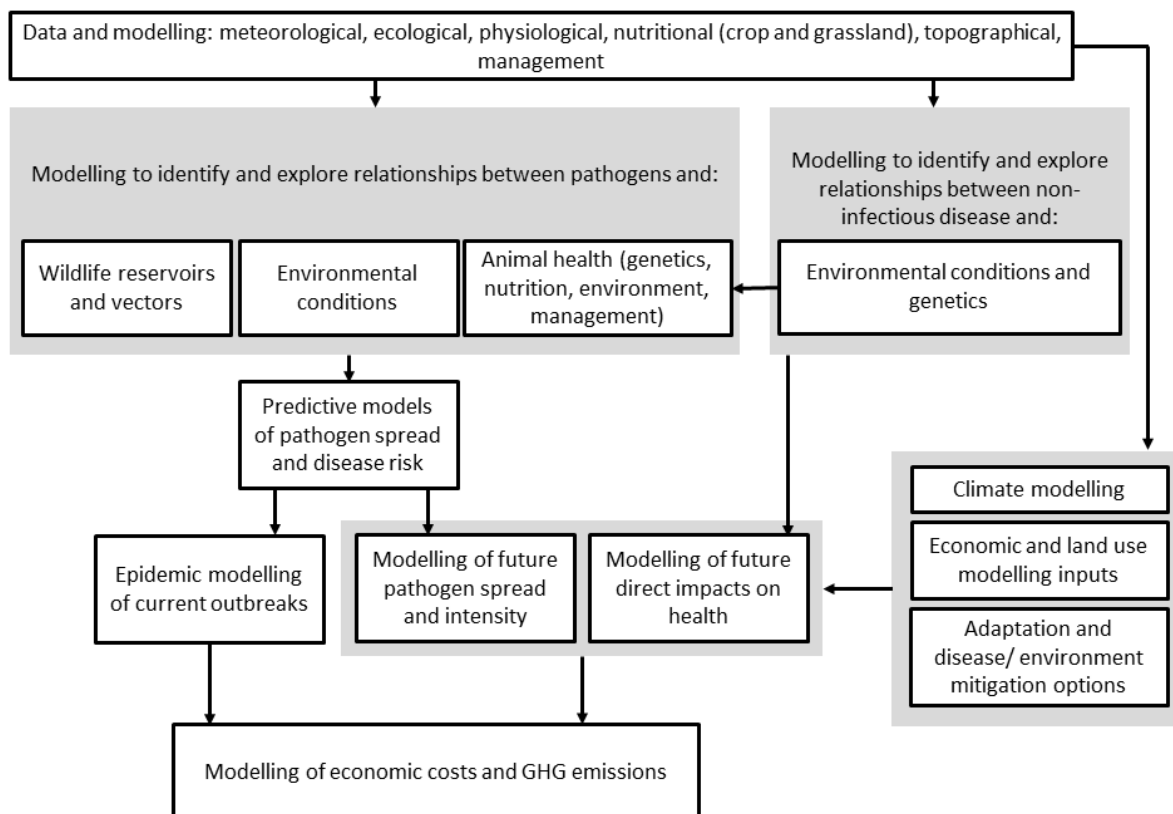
Data and modelling: meteorological, ecological, physiological, nutritional (crop and grassland), topographical, management

Modelling to identify and explore relationships between pathogens and:

Wildlife reservoirs and vectors

Environmental conditions

Animal health (genetics, nutrition, environment, management)

Modelling to identify and explore relationships between non-infectious disease and:

Environmental conditions and genetics

Predictive models of pathogen spread and disease risk

Climate modelling

Economic and land use modelling inputs

Adaptation and disease/ environment mitigation options

Epidemic modelling of current outbreaks

Modelling of future pathogen spread and intensity

Modelling of future direct impacts on health

Modelling of economic costs and GHG emissions